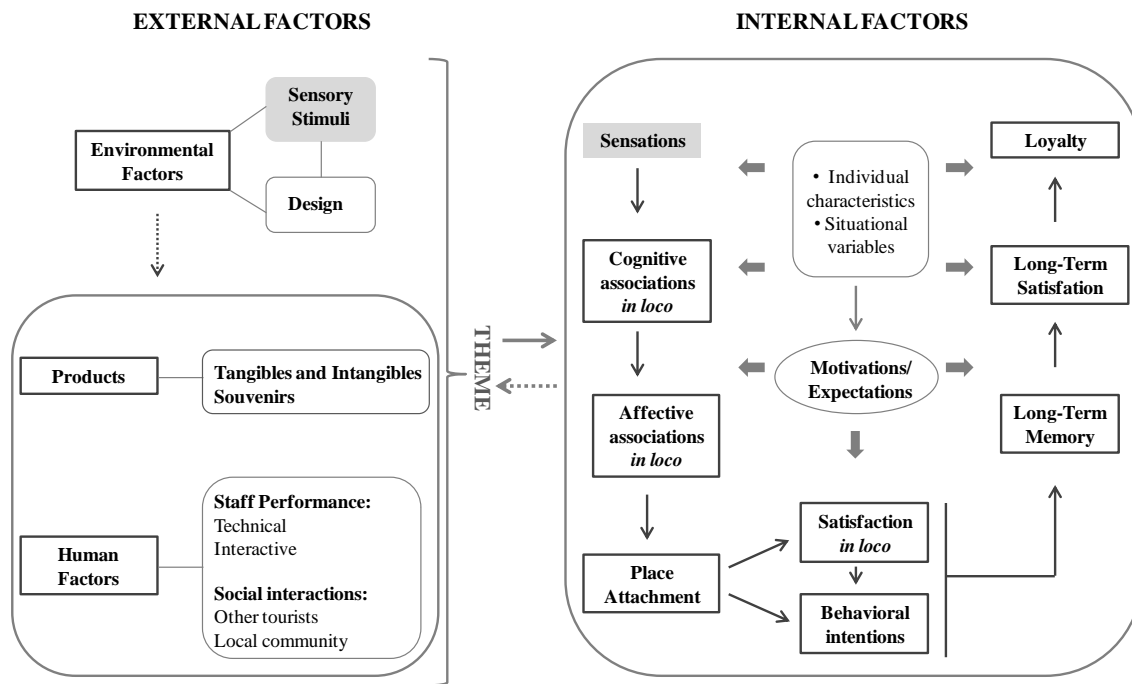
EXTERNAL FACTORS

INTERNAL FACTORS

Environmental Factors

Sensory Stimuli

Design

Products

Tangibles and Intangibles Souvenirs

Human Factors

Staff Performance:
Technical
Interactive

Social interactions:
Other tourists
Local community

THEME

Sensations

Cognitive associations *in loco*

Affective associations *in loco*

Place Attachment

• Individual characteristics
• Situational variables

Motivations/ Expectations

Satisfaction *in loco*

Behavioral intentions

Loyalty

Long-Term Satisfation

Long-Term Memory